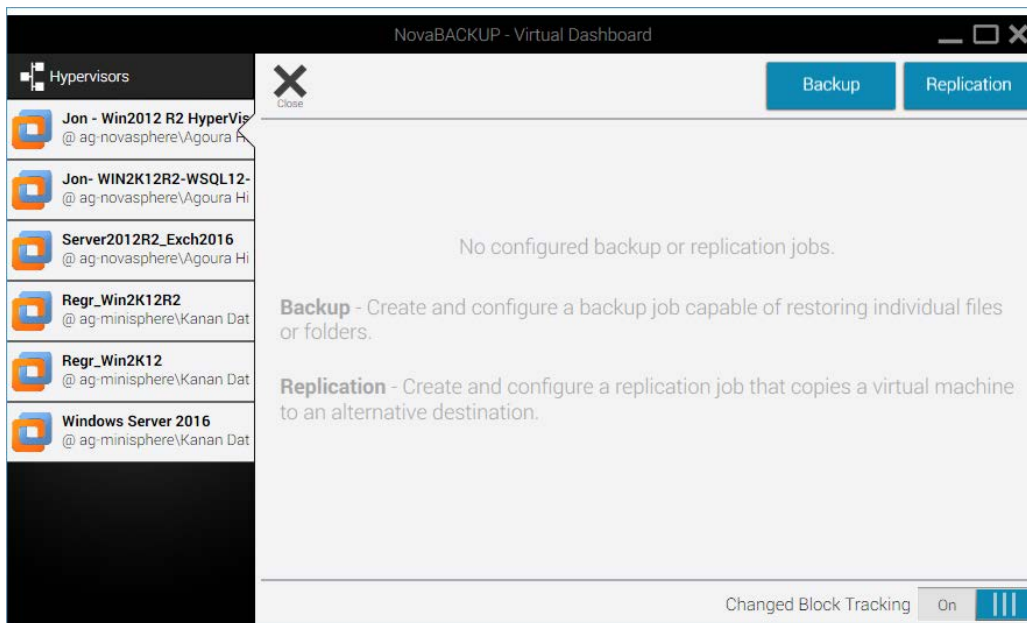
NovaBACKUP - Virtual Dashboard

Hypervisors

Jon - Win2012 R2 HyperVis
@ ag-novasphere\Agoura H

Jon- WIN2K12R2-WSQL12-
@ ag-novasphere\Agoura Hi

Server2012R2_Exch2016
@ ag-novasphere\Agoura Hi

Regr_Win2K12R2
@ ag-minisphere\Kanan Dat

Regr_Win2K12
@ ag-minisphere\Kanan Dat

Windows Server 2016
@ ag-minisphere\Kanan Dat

Close

Backup

Replication

No configured backup or replication jobs.

Backup - Create and configure a backup job capable of restoring individual files or folders.

Replication - Create and configure a replication job that copies a virtual machine to an alternative destination.

Changed Block Tracking On